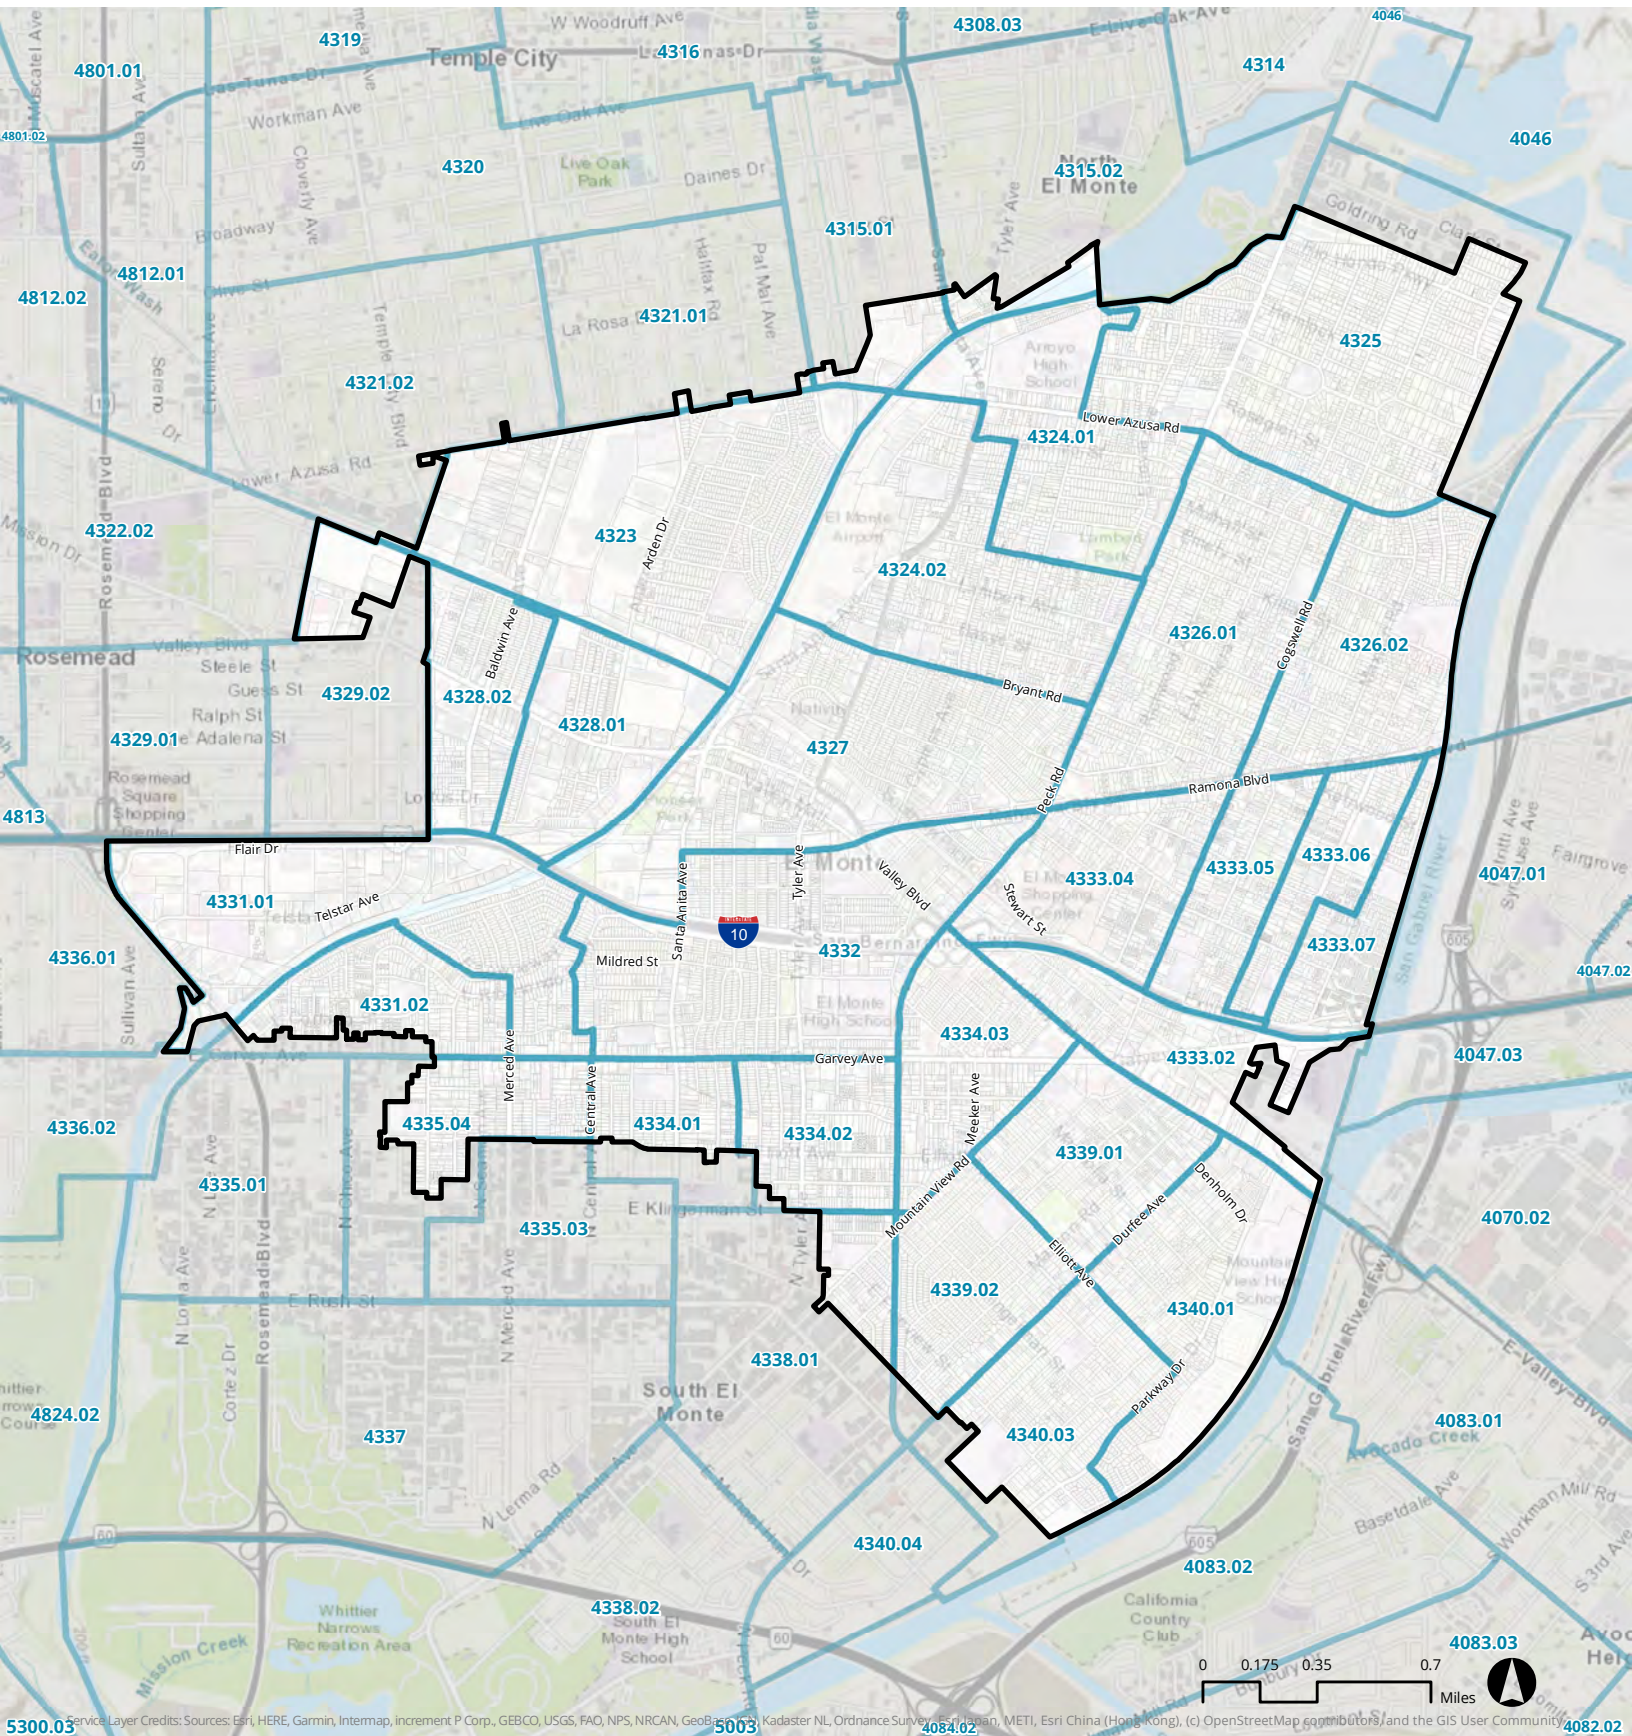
W Woodruff Ave
4319
4308.03
E Live Oak Ave
4046
4801.01
Temple City
4316
Las Tunas Dr
4314
Workman Ave
4801.02
Live Oak Ave
4046
4320
Live Oak Park
Daines Dr
North
4315.02
El Monte
Broadway
4315.01
Goldring Rd
4812.01
4812.02
Olive St
La Rosa
4321.01
4325
4321.02
Arroyo High School
Lower Azusa Rd
4324.01
Lower Azusa Rd
4322.02
El Monte Airport
4323
Arden Dr
Lambert Park
4324.02
Baldwin Ave
4326.01
Cogswell Rd
4326.02
Rosemead
Valley Blvd
Steele St
Guess St
4329.02
4328.02
Bryant Rd
Ralph St
4328.01
4329.01
Adalena St
4327
Peck Rd
Ramona Blvd
Rosemead Square Shopping Center
4813
Flair Dr
Santa Anita Ave
Tyler Ave
Valley Blvd
Stewart St
4333.04
4333.05
4333.06
4047.01
Fairgrove
4331.01
Telstar Ave
10
4332
4333.07
4336.01
Mildred St
4047.02
Sullivan Ave
4331.02
El Monte High School
4334.03
Garvey Ave
Garvey Ave
Merced Ave
Central Ave
4333.02
4047.03
Meeker Ave
4335.04
4334.01
4334.02
4336.02
4339.01
Denholm Dr
4335.01
E Klingerman St
Durfee Ave
4335.03
Mountain View Rd
Elliott Ave
4070.02
4339.02
E Rush St
4340.01
Parkway Dr
4338.01
South El Monte
4824.02
4337
4340.03
4083.01
Avocado Creek
E Valley Blvd
N Lerma Rd
4340.04
4083.02
4338.02
South El Monte High School
Whittier Narrows Recreation Area
California Country Club
Mission Creek
4083.03
0 0.175 0.35 0.7
Miles
5300.03
Service Layer Credits: Sources: Esri, HERE, Garmin, Intermap, increment P Corp., GEBCO, USGS, FAO, NPS, NRCAN, GeoBase, IGN, Kadaster NL, Ordnance Survey, Esri Japan, METI, Esri China (Hong Kong), (c) OpenStreetMap contributors, and the GIS User Community
5003
4084.02
4082.02